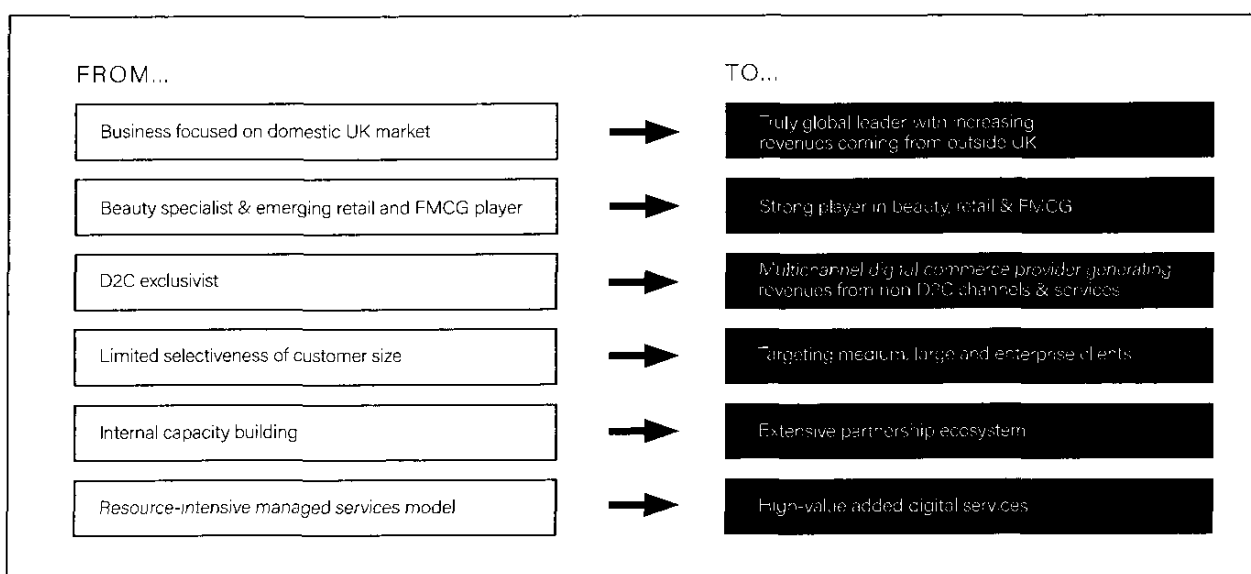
FROM...

Business focused on domestic UK market

Beauty specialist & emerging retail and FMCG player

D2C exclusivist

Limited selectiveness of customer size

Internal capacity building

Resource-intensive managed services model

TO...

Truly global leader with increasing revenues coming from outside UK

Strong player in beauty, retail & FMCG

Multichannel digital commerce provider generating revenues from non D2C channels & services

Targeting medium, large and enterprise clients

Extensive partnership ecosystem

High-value added digital services